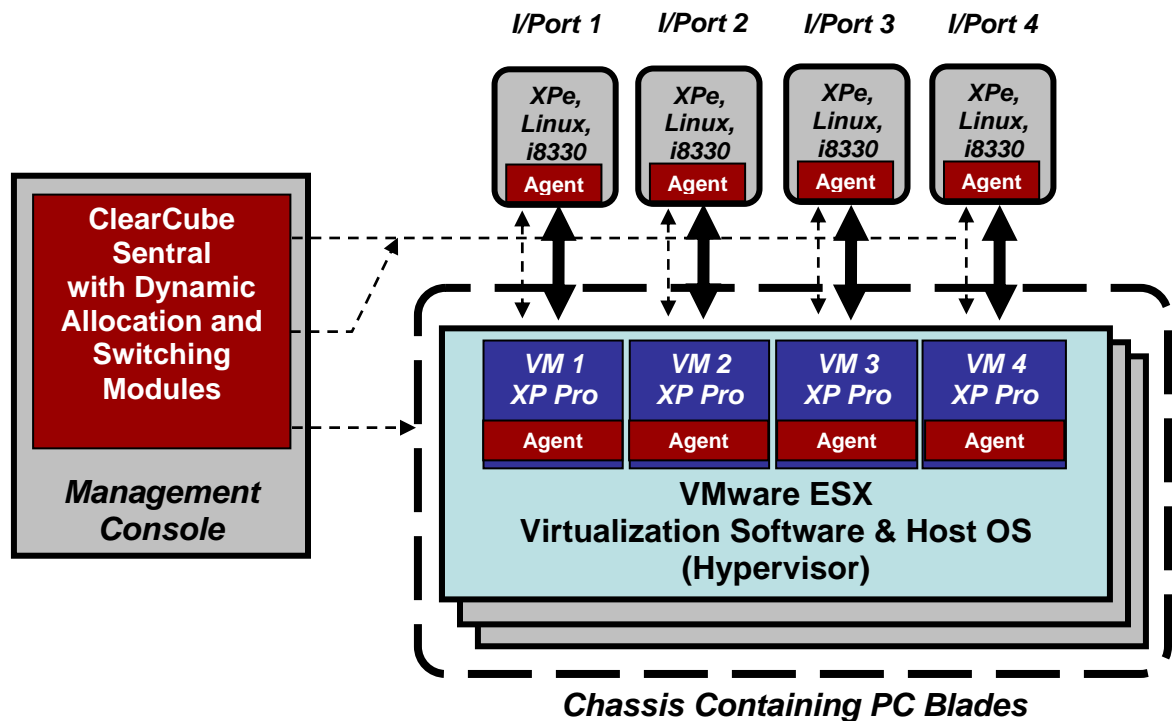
I/Port 1
I/Port 2
I/Port 3
I/Port 4

XPe, Linux, i8330
Agent

XPe, Linux, i8330
Agent

XPe, Linux, i8330
Agent

XPe, Linux, i8330
Agent

ClearCube Sentral with Dynamic Allocation and Switching Modules

Management Console

VM 1 XP Pro
Agent

VM 2 XP Pro
Agent

VM 3 XP Pro
Agent

VM 4 XP Pro
Agent

VMware ESX
Virtualization Software & Host OS
(Hypervisor)

Chassis Containing PC Blades